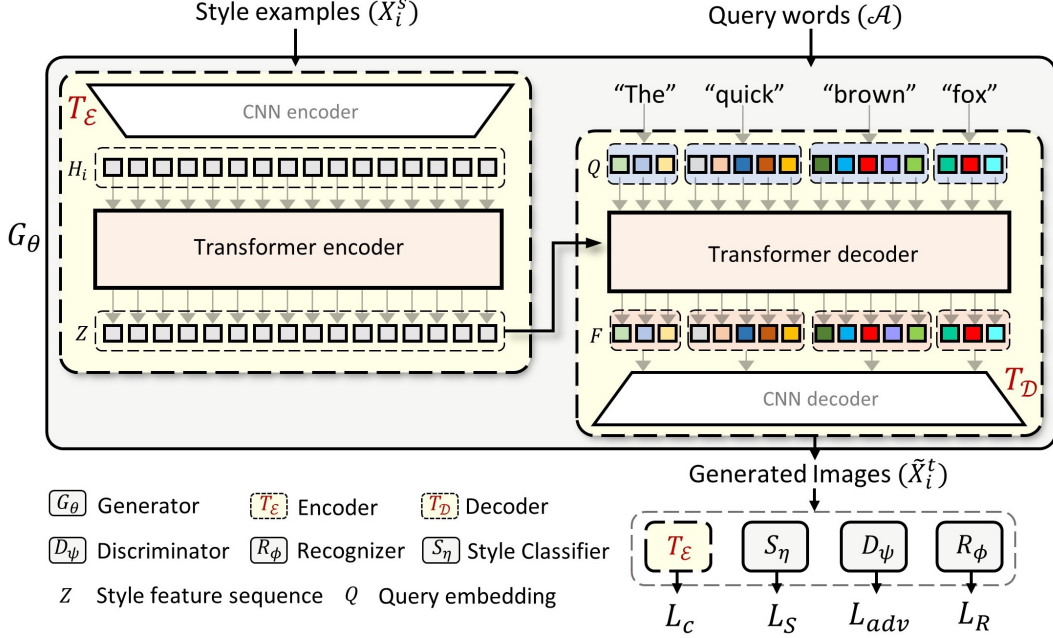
Style examples ($X_i^s$)

Query words ($\mathcal{A}$)

$T_\mathcal{E}$

CNN encoder

$H_i$

Transformer encoder

$Z$

$G_\theta$

"The" "quick" "brown" "fox"

$Q$

Transformer decoder

$F$

CNN decoder

$T_\mathcal{D}$

Generated Images ($\tilde{X}_i^t$)

$G_\theta$ Generator $T_\mathcal{E}$ Encoder $T_\mathcal{D}$ Decoder

$D_\psi$ Discriminator $R_\phi$ Recognizer $S_\eta$ Style Classifier

$Z$ Style feature sequence $Q$ Query embedding

$T_\mathcal{E}$ $S_\eta$ $D_\psi$ $R_\phi$

$L_c$ $L_S$ $L_{adv}$ $L_R$